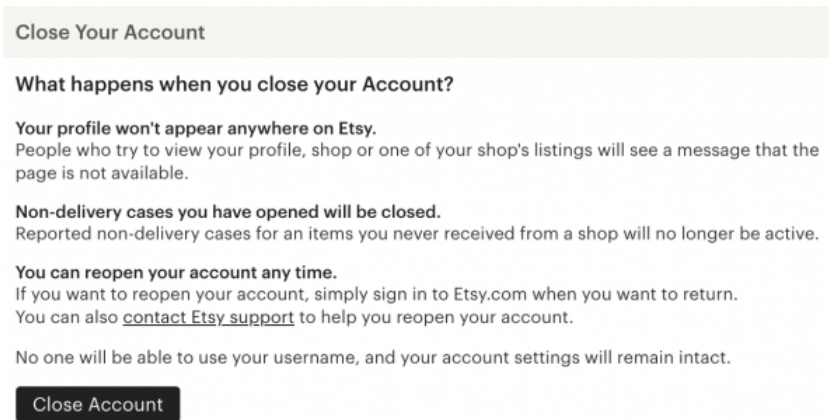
Close Your Account

What happens when you close your Account?

Your profile won't appear anywhere on Etsy.
People who try to view your profile, shop or one of your shop's listings will see a message that the page is not available.

Non-delivery cases you have opened will be closed.
Reported non-delivery cases for an items you never received from a shop will no longer be active.

You can reopen your account any time.
If you want to reopen your account, simply sign in to Etsy.com when you want to return.
You can also contact Etsy support to help you reopen your account.

No one will be able to use your username, and your account settings will remain intact.

Close Account